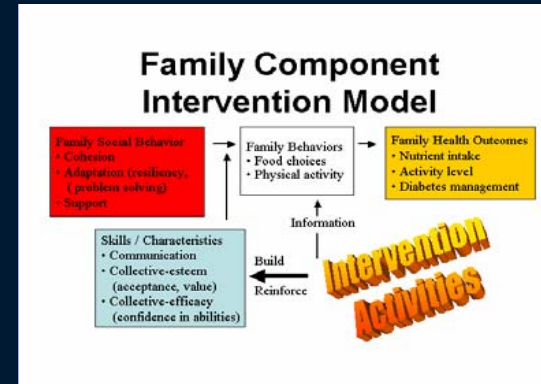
Family Component Intervention Model

Family Social Behavior
• Cohesion
• Adaptation (resiliency, (problem solving)
• Support

Family Behaviors
• Food choices
• Physical activity

Family Health Outcomes
• Nutrient intake
• Activity level
• Diabetes management

Information

Skills / Characteristics
• Communication
• Collective-esteem (acceptance, value)
• Collective-efficacy (confidence in abilities)

Build
Reinforce

Intervention Activities